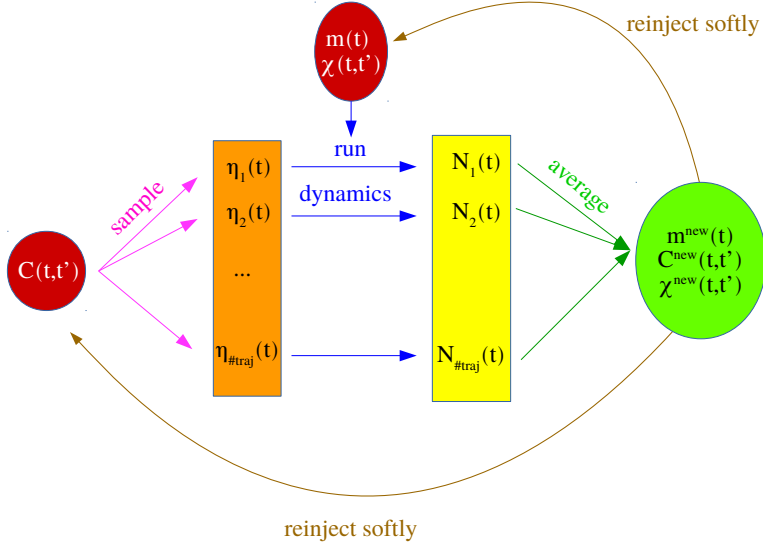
reinject softly

m(t)
χ(t,t')

run

dynamics

sample

average

C(t,t')

$\eta_1(t)$
$\eta_2(t)$
...
$\eta_{\#traj}(t)$

$N_1(t)$
$N_2(t)$
$N_{\#traj}(t)$

$m^{new}(t)$
$C^{new}(t,t')$
$\chi^{new}(t,t')$

reinject softly